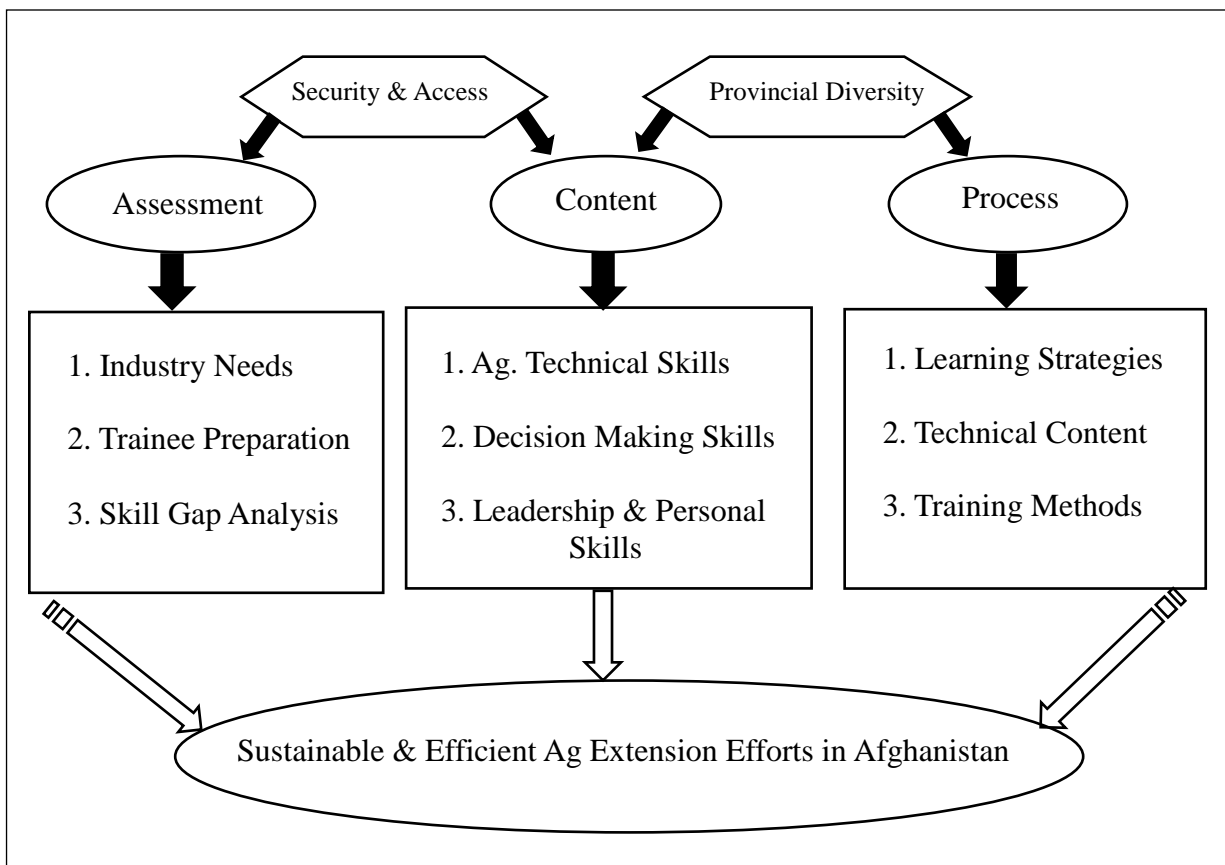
Security & Access

Provincial Diversity

Assessment

Content

Process

1. Industry Needs

2. Trainee Preparation

3. Skill Gap Analysis

1. Ag. Technical Skills

2. Decision Making Skills

3. Leadership & Personal Skills

1. Learning Strategies

2. Technical Content

3. Training Methods

Sustainable & Efficient Ag Extension Efforts in Afghanistan